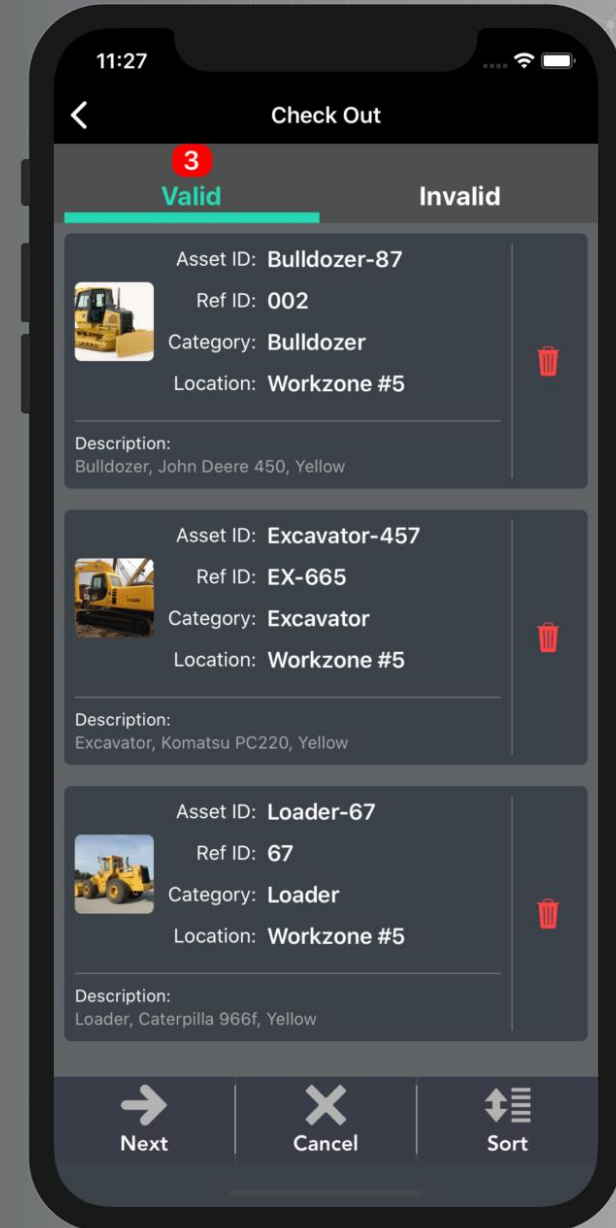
11:27

Check Out

3
Valid

Invalid

Asset ID: Bulldozer-87
Ref ID: 002
Category: Bulldozer
Location: Workzone #5

Description:
Bulldozer, John Deere 450, Yellow

Asset ID: Excavator-457
Ref ID: EX-665
Category: Excavator
Location: Workzone #5

Description:
Excavator, Komatsu PC220, Yellow

Asset ID: Loader-67
Ref ID: 67
Category: Loader
Location: Workzone #5

Description:
Loader, Caterpilla 966f, Yellow

Next

Cancel

Sort